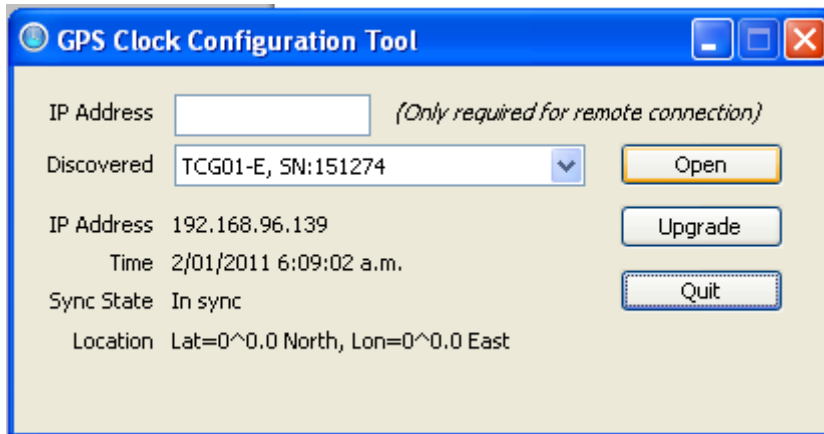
GPS Clock Configuration Tool

IP Address
(Only required for remote connection)

Discovered TCG01-E, SN:151274

Open

IP Address 192.168.96.139

Upgrade

Time 2/01/2011 6:09:02 a.m.

Sync State In sync

Quit

Location Lat=0^0.0 North, Lon=0^0.0 East